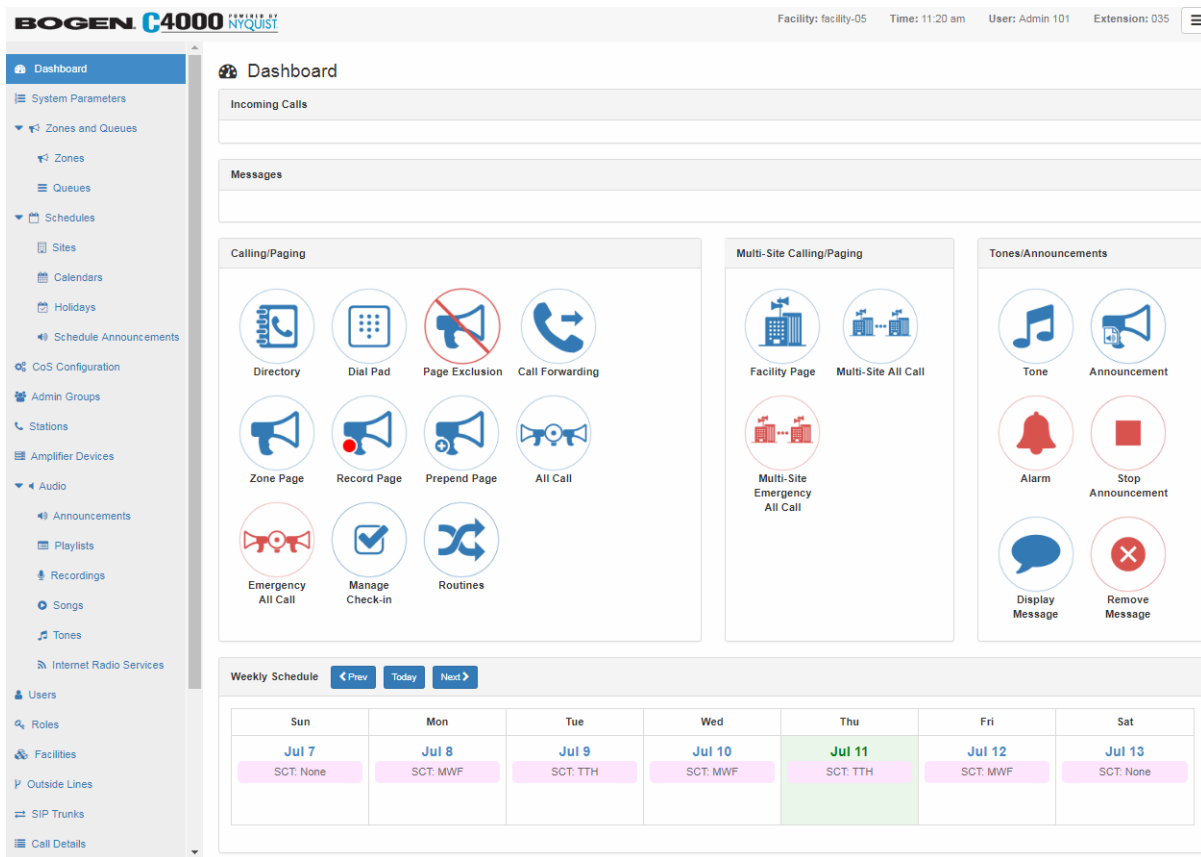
BOGEN C4000 POWERED BY NYQUIST

Facility: facility-05 Time: 11:20 am User: Admin 101 Extension: 035

Dashboard
System Parameters
Zones and Queues
Zones
Queues
Schedules
Sites
Calendars
Holidays
Schedule Announcements
CoS Configuration
Admin Groups
Stations
Amplifier Devices
Audio
Announcements
Playlists
Recordings
Songs
Tones
Internet Radio Services
Users
Roles
Facilities
Outside Lines
SIP Trunks
Call Details

Dashboard

Incoming Calls

Messages

Calling/Paging

Directory
Dial Pad
Page Exclusion
Call Forwarding
Zone Page
Record Page
Prepend Page
All Call
Emergency All Call
Manage Check-in
Routines

Multi-Site Calling/Paging

Facility Page
Multi-Site All Call
Multi-Site Emergency All Call

Tones/Announcements

Tone
Announcement
Alarm
Stop Announcement
Display Message
Remove Message

Weekly Schedule Prev Today Next

| Sun | Mon | Tue | Wed | Thu | Fri | Sat |
|---|---|---|---|---|---|---|
| Jul 7 | Jul 8 | Jul 9 | Jul 10 | Jul 11 | Jul 12 | Jul 13 |
| SCT: None | SCT: MWF | SCT: TTH | SCT: MWF | SCT: TTH | SCT: MWF | SCT: None |